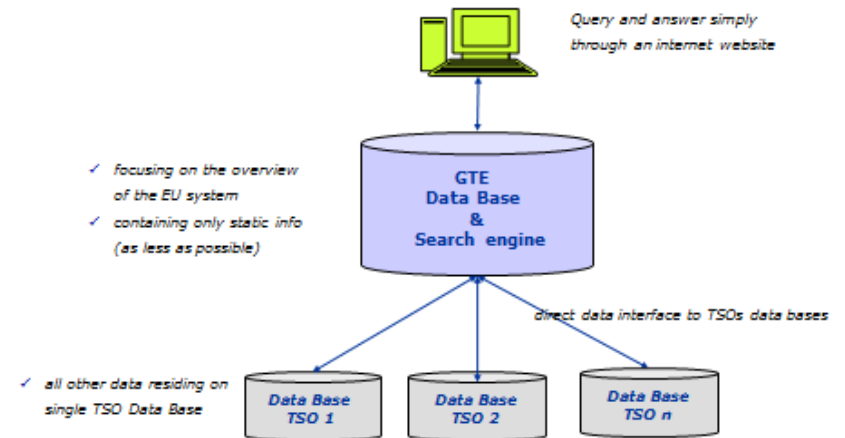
Query and answer simply through an internet website

GTE
Data Base
&
Search engine

✓ focusing on the overview of the EU system

✓ containing only static info (as less as possible)

direct data interface to TSOs data bases

✓ all other data residing on single TSO Data Base

Data Base
TSO 1

Data Base
TSO 2

Data Base
TSO n